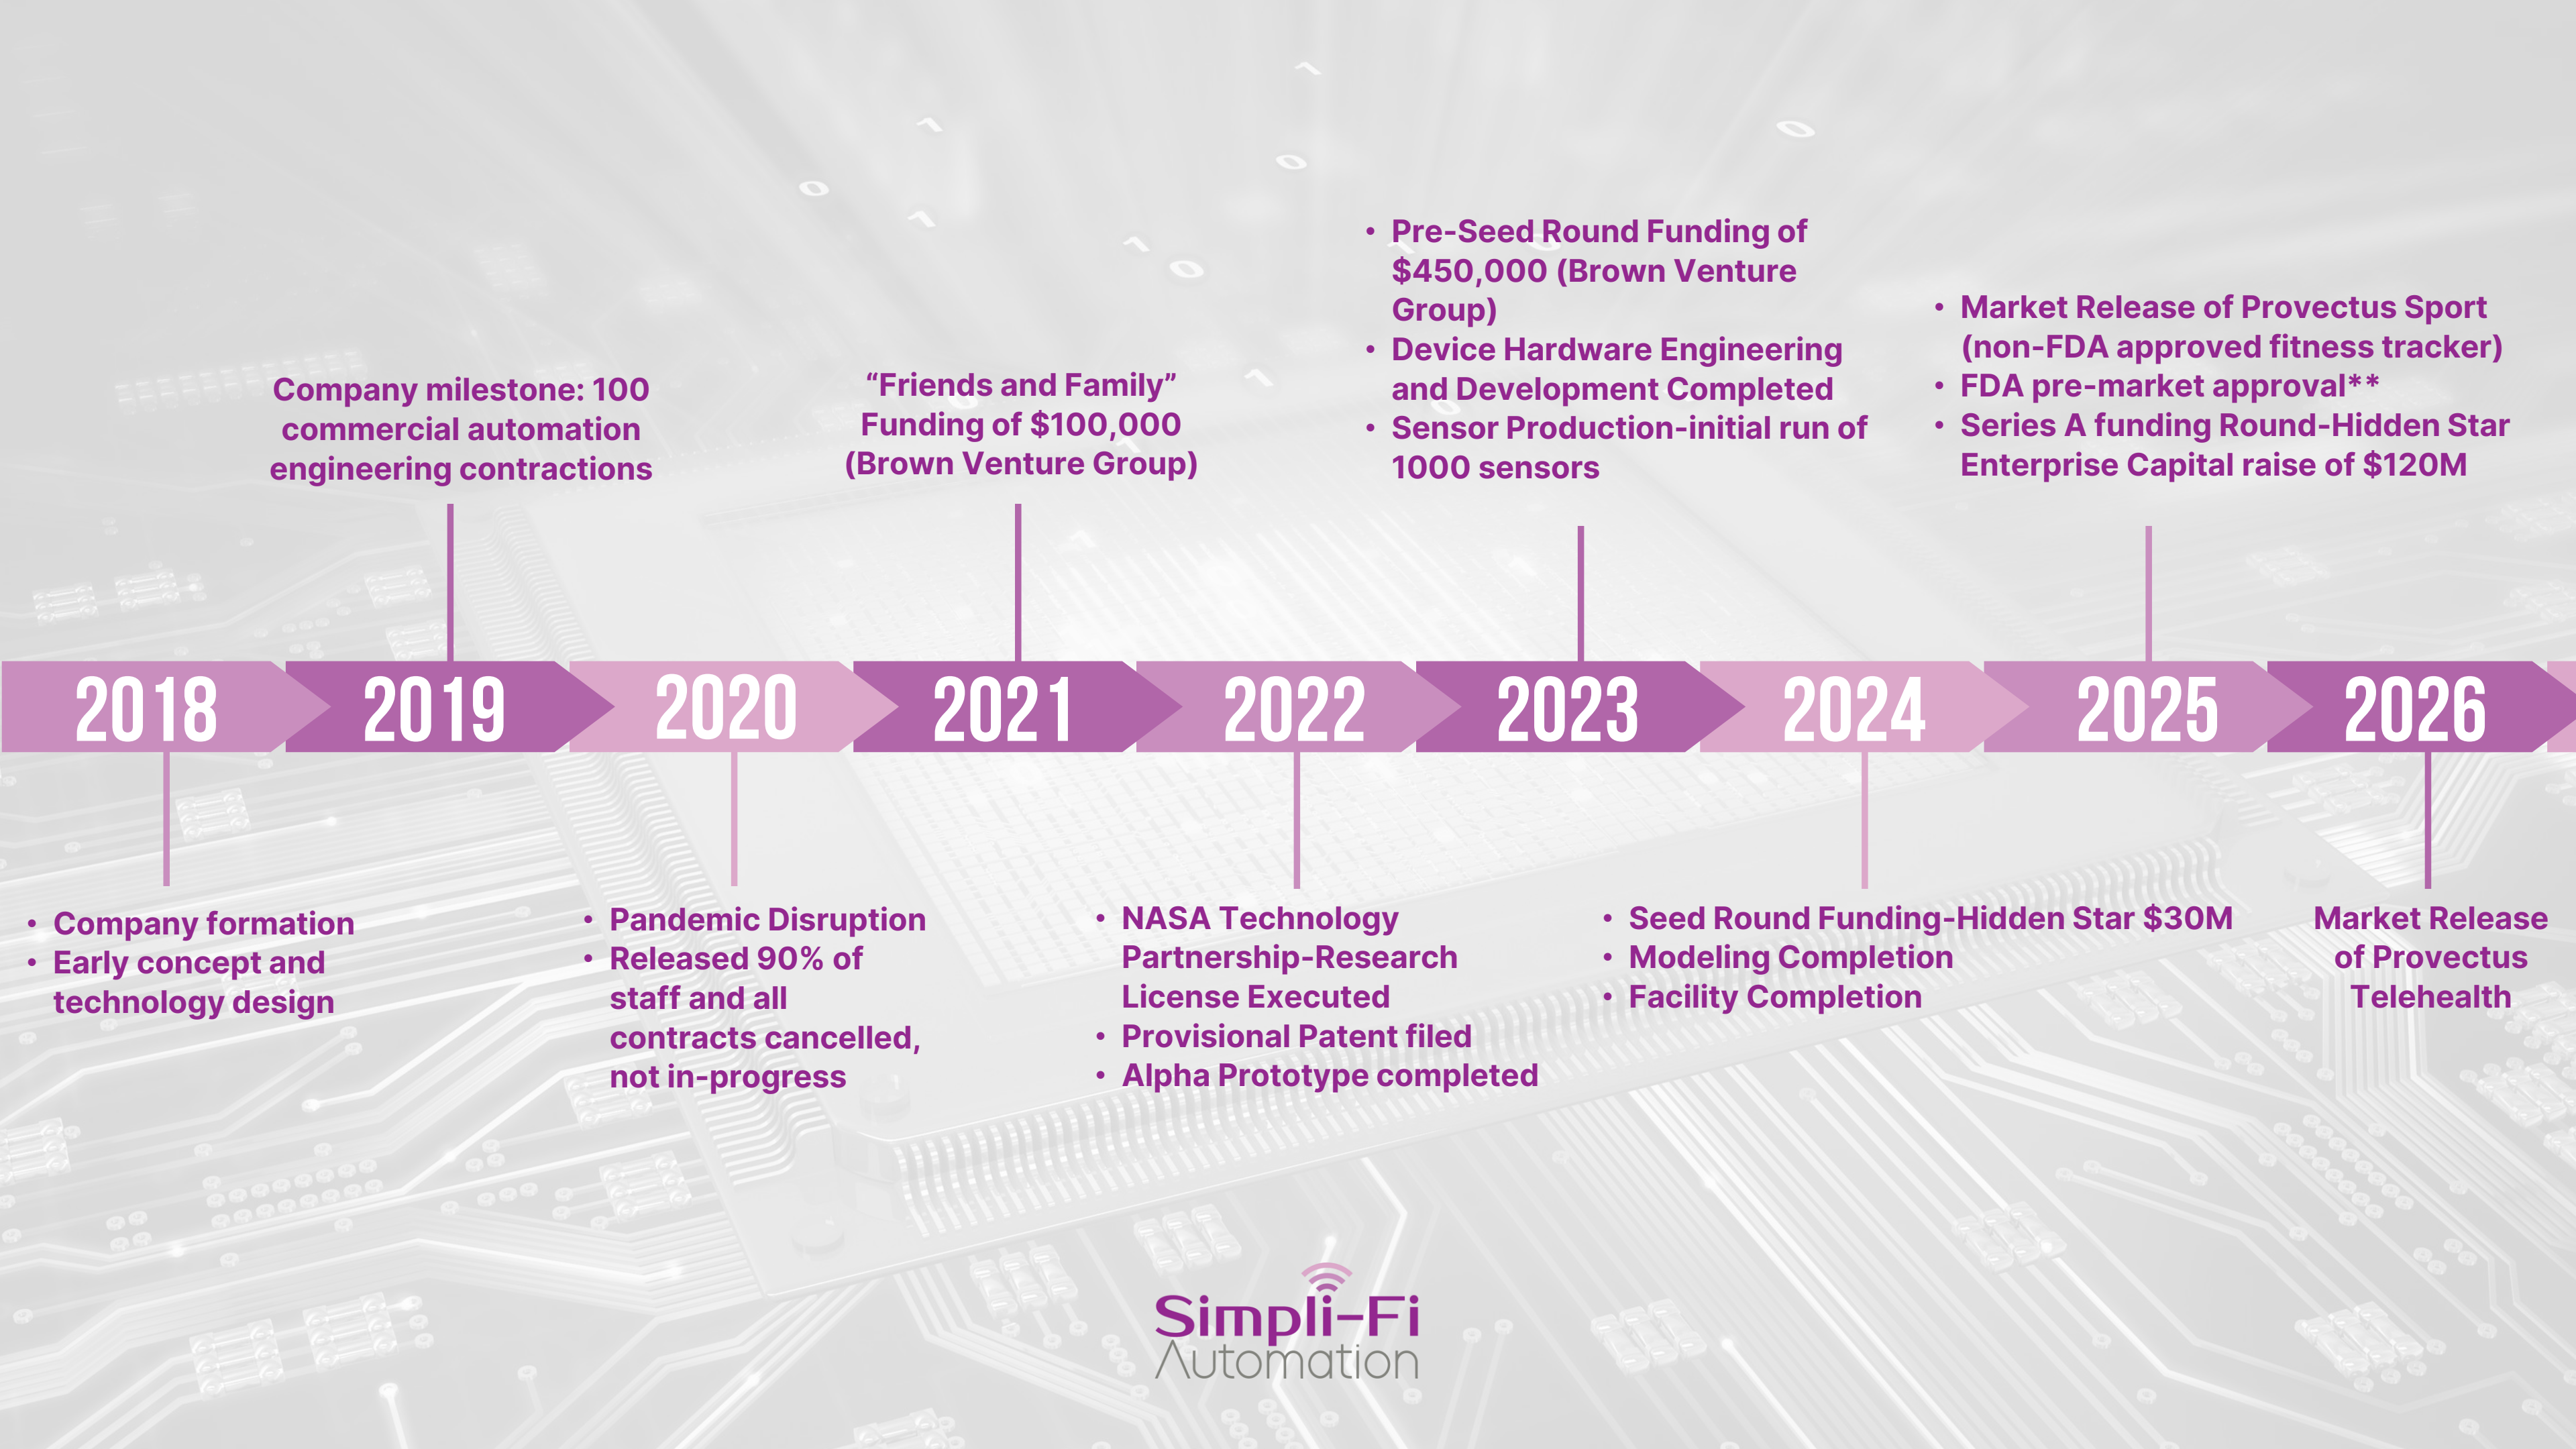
Company milestone: 100 commercial automation engineering contractions

“Friends and Family” Funding of $100,000 (Brown Venture Group)

• Pre-Seed Round Funding of $450,000 (Brown Venture Group)
• Device Hardware Engineering and Development Completed
• Sensor Production-initial run of 1000 sensors

• Market Release of Provectus Sport (non-FDA approved fitness tracker)
• FDA pre-market approval**
• Series A funding Round-Hidden Star Enterprise Capital raise of $120M

2018 2019 2020 2021 2022 2023 2024 2025 2026

• Company formation
• Early concept and technology design

• Pandemic Disruption
• Released 90% of staff and all contracts cancelled, not in-progress

• NASA Technology Partnership-Research License Executed
• Provisional Patent filed
• Alpha Prototype completed

• Seed Round Funding-Hidden Star $30M
• Modeling Completion
• Facility Completion

Market Release of Provectus Telehealth

Simpli-Fi
Automation